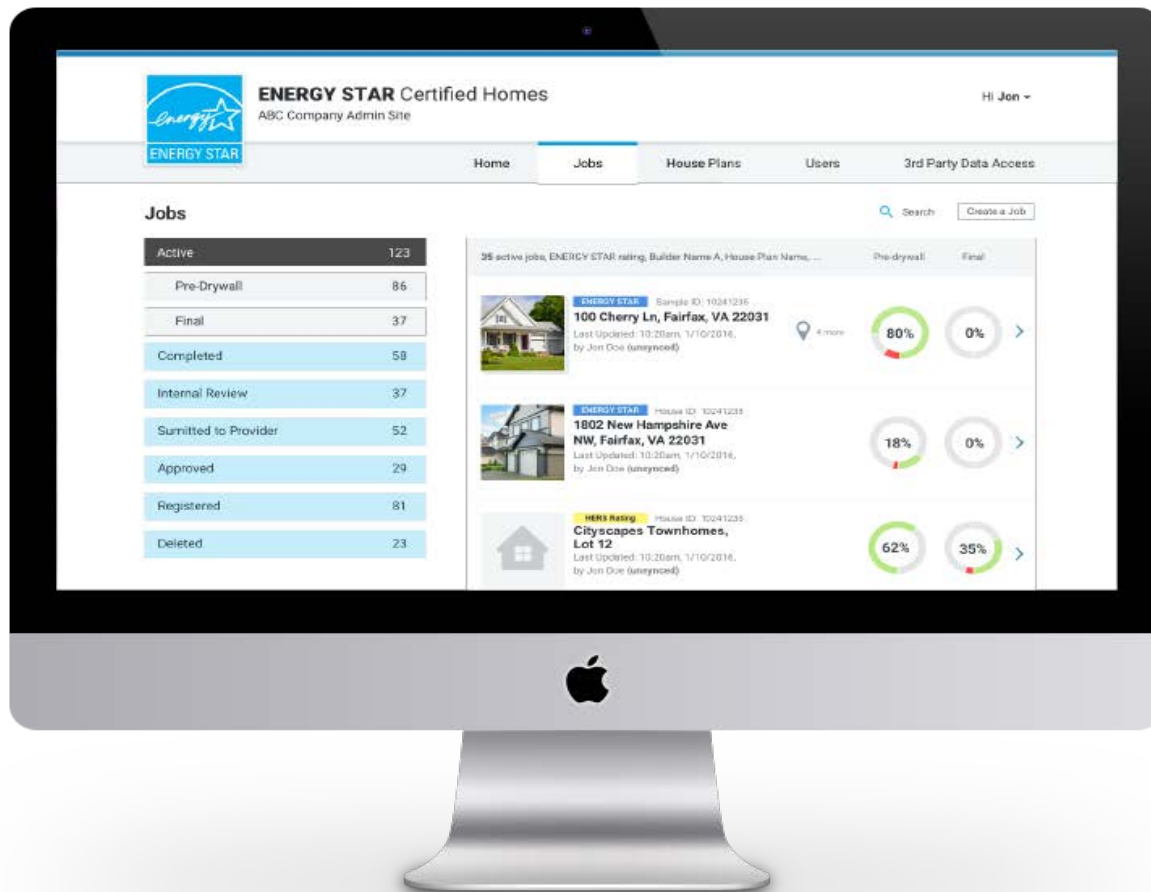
energy
ENERGY STAR

ENERGY STAR Certified Homes
ABC Company Admin Site

Hi Jon

Home
Jobs
House Plans
Users
3rd Party Data Access

Jobs

Search
Create a Job

| | |
|---|---|
| Active | 123 |
| Pre-Drywall | 86 |
| Final | 37 |
| Completed | 58 |
| Internal Review | 37 |
| Sumitted to Provider | 52 |
| Approved | 29 |
| Registered | 81 |
| Deleted | 23 |

35 active jobs, ENERGY STAR rating, Builder Name A, House Plan Name, ...
Pre-drywall
Final

ENERGY STAR Sample ID: 10241235
100 Cherry Ln, Fairfax, VA 22031
Last Updated: 10:20am, 1/10/2016, by Jon Doe (unsynced)
4 more
80%
0%

ENERGY STAR House ID: 10241235
1802 New Hampshire Ave NW, Fairfax, VA 22031
Last Updated: 10:20am, 1/10/2016, by Jon Doe (unsynced)
18%
0%

HERS Rating House ID: 10241235
Cityscapes Townhomes, Lot 12
Last Updated: 10:20am, 1/10/2016, by Jon Doe (unsynced)
62%
35%